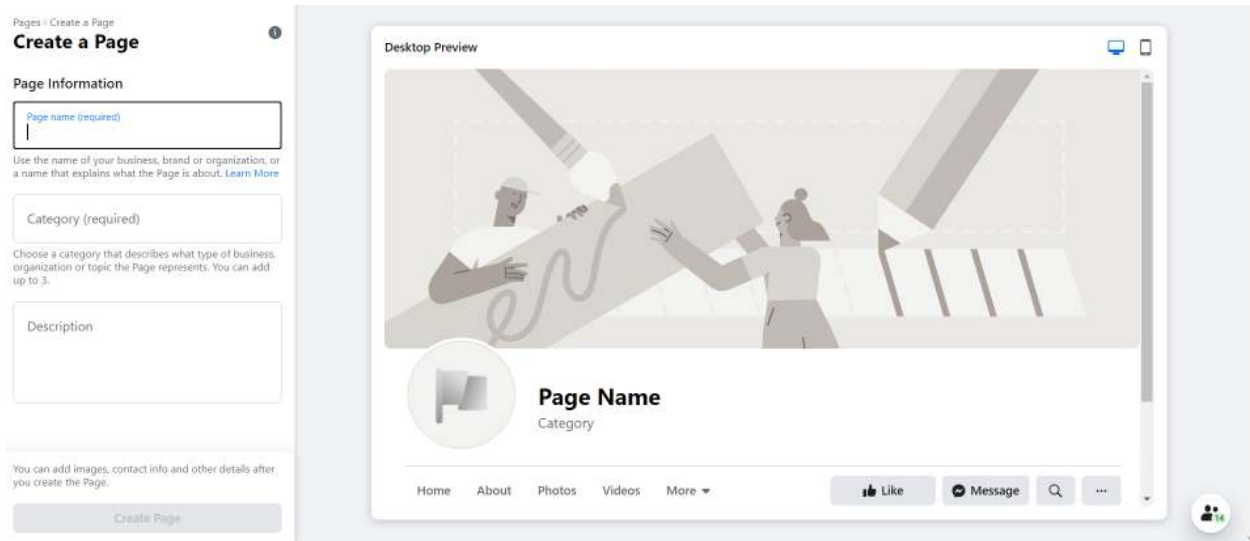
Pages › Create a Page
Create a Page

Page Information

Page name (required)

Use the name of your business, brand or organization, or a name that explains what the Page is about. Learn More

Category (required)

Choose a category that describes what type of business, organization or topic the Page represents. You can add up to 3.

Description

You can add images, contact info and other details after you create the Page.

Create Page

Desktop Preview

Page Name
Category

Home About Photos Videos More ▾

Like Message

14